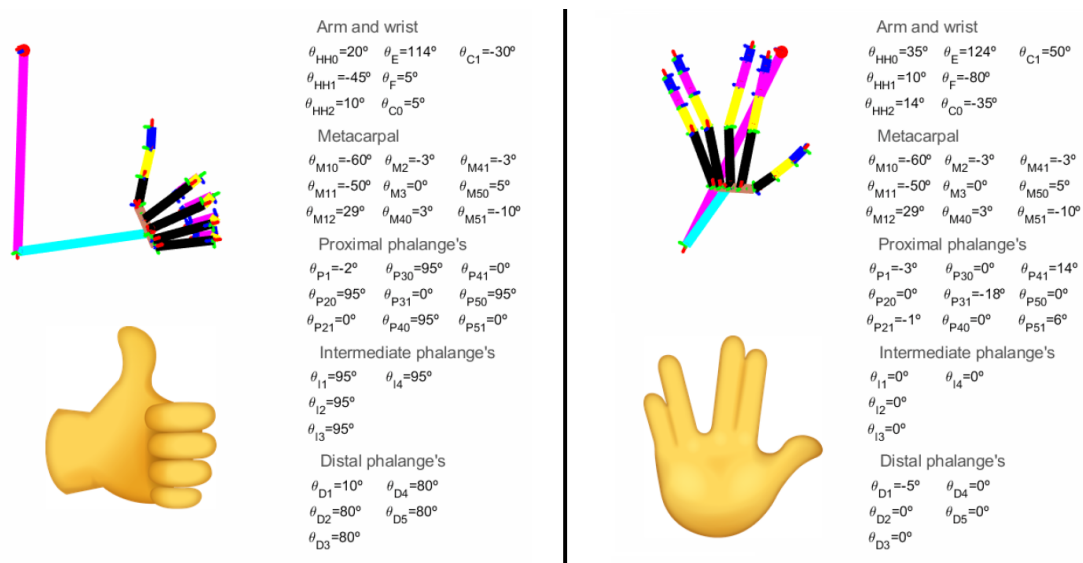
Arm and wrist

$\theta_{HH0}$=20º $\theta_{E}$=114º $\theta_{C1}$=-30º

$\theta_{HH1}$=-45º $\theta_{F}$=5º

$\theta_{HH2}$=10º $\theta_{C0}$=5º

Metacarpal

$\theta_{M10}$=-60º $\theta_{M2}$=-3º $\theta_{M41}$=-3º

$\theta_{M11}$=-50º $\theta_{M3}$=0º $\theta_{M50}$=5º

$\theta_{M12}$=29º $\theta_{M40}$=3º $\theta_{M51}$=-10º

Proximal phalange's

$\theta_{P1}$=-2º $\theta_{P30}$=95º $\theta_{P41}$=0º

$\theta_{P20}$=95º $\theta_{P31}$=0º $\theta_{P50}$=95º

$\theta_{P21}$=0º $\theta_{P40}$=95º $\theta_{P51}$=0º

Intermediate phalange's

$\theta_{I1}$=95º $\theta_{I4}$=95º

$\theta_{I2}$=95º

$\theta_{I3}$=95º

Distal phalange's

$\theta_{D1}$=10º $\theta_{D4}$=80º

$\theta_{D2}$=80º $\theta_{D5}$=80º

$\theta_{D3}$=80º

Arm and wrist

$\theta_{HH0}$=35º $\theta_{E}$=124º $\theta_{C1}$=50º

$\theta_{HH1}$=10º $\theta_{F}$=-80º

$\theta_{HH2}$=14º $\theta_{C0}$=-35º

Metacarpal

$\theta_{M10}$=-60º $\theta_{M2}$=-3º $\theta_{M41}$=-3º

$\theta_{M11}$=-50º $\theta_{M3}$=0º $\theta_{M50}$=5º

$\theta_{M12}$=29º $\theta_{M40}$=3º $\theta_{M51}$=-10º

Proximal phalange's

$\theta_{P1}$=-3º $\theta_{P30}$=0º $\theta_{P41}$=14º

$\theta_{P20}$=0º $\theta_{P31}$=-18º $\theta_{P50}$=0º

$\theta_{P21}$=-1º $\theta_{P40}$=0º $\theta_{P51}$=6º

Intermediate phalange's

$\theta_{I1}$=0º $\theta_{I4}$=0º

$\theta_{I2}$=0º

$\theta_{I3}$=0º

Distal phalange's

$\theta_{D1}$=-5º $\theta_{D4}$=0º

$\theta_{D2}$=0º $\theta_{D5}$=0º

$\theta_{D3}$=0º